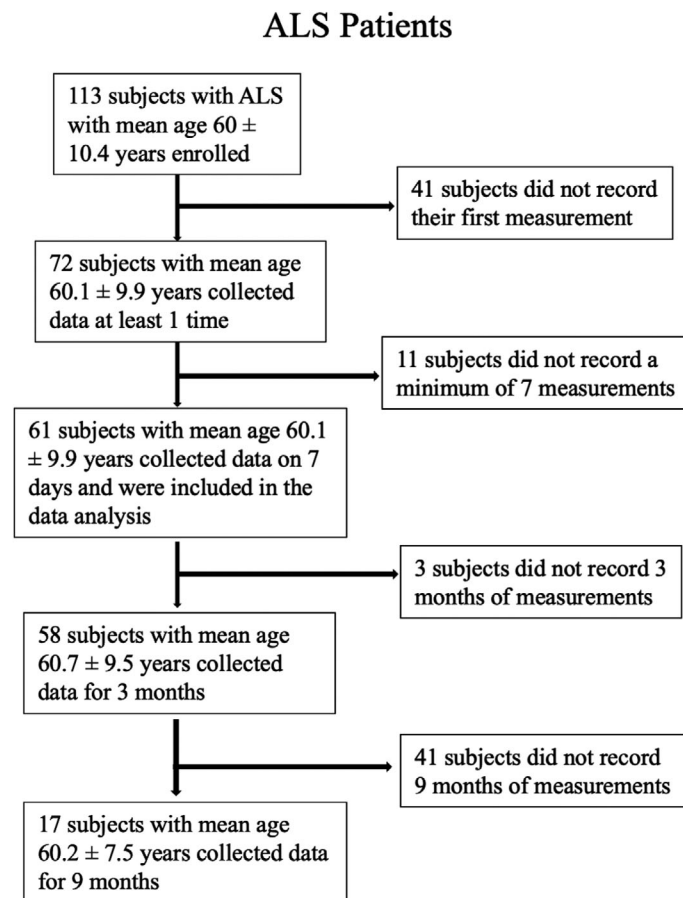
ALS Patients

113 subjects with ALS with mean age 60 ± 10.4 years enrolled

41 subjects did not record their first measurement

72 subjects with mean age 60.1 ± 9.9 years collected data at least 1 time

11 subjects did not record a minimum of 7 measurements

61 subjects with mean age 60.1 ± 9.9 years collected data on 7 days and were included in the data analysis

3 subjects did not record 3 months of measurements

58 subjects with mean age 60.7 ± 9.5 years collected data for 3 months

41 subjects did not record 9 months of measurements

17 subjects with mean age 60.2 ± 7.5 years collected data for 9 months